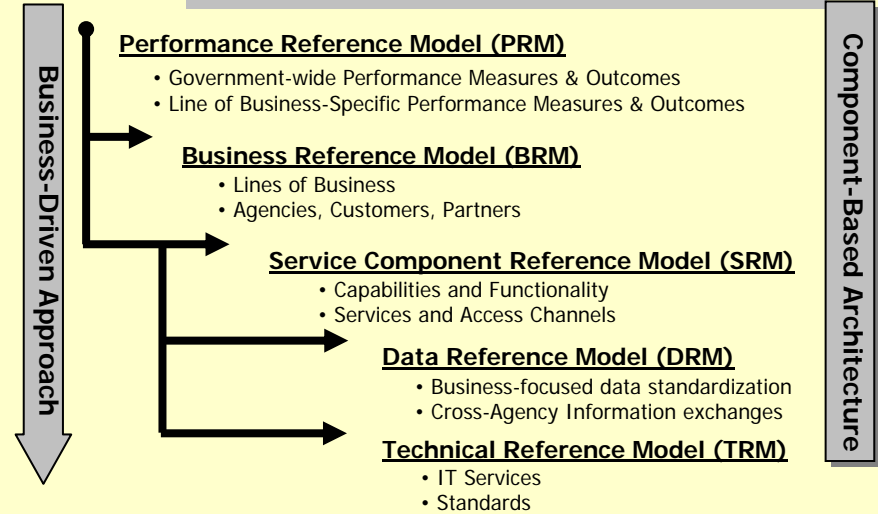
Business-Driven Approach

Performance Reference Model (PRM)
• Government-wide Performance Measures & Outcomes
• Line of Business-Specific Performance Measures & Outcomes

Business Reference Model (BRM)
• Lines of Business
• Agencies, Customers, Partners

Service Component Reference Model (SRM)
• Capabilities and Functionality
• Services and Access Channels

Data Reference Model (DRM)
• Business-focused data standardization
• Cross-Agency Information exchanges

Technical Reference Model (TRM)
• IT Services
• Standards

Component-Based Architecture